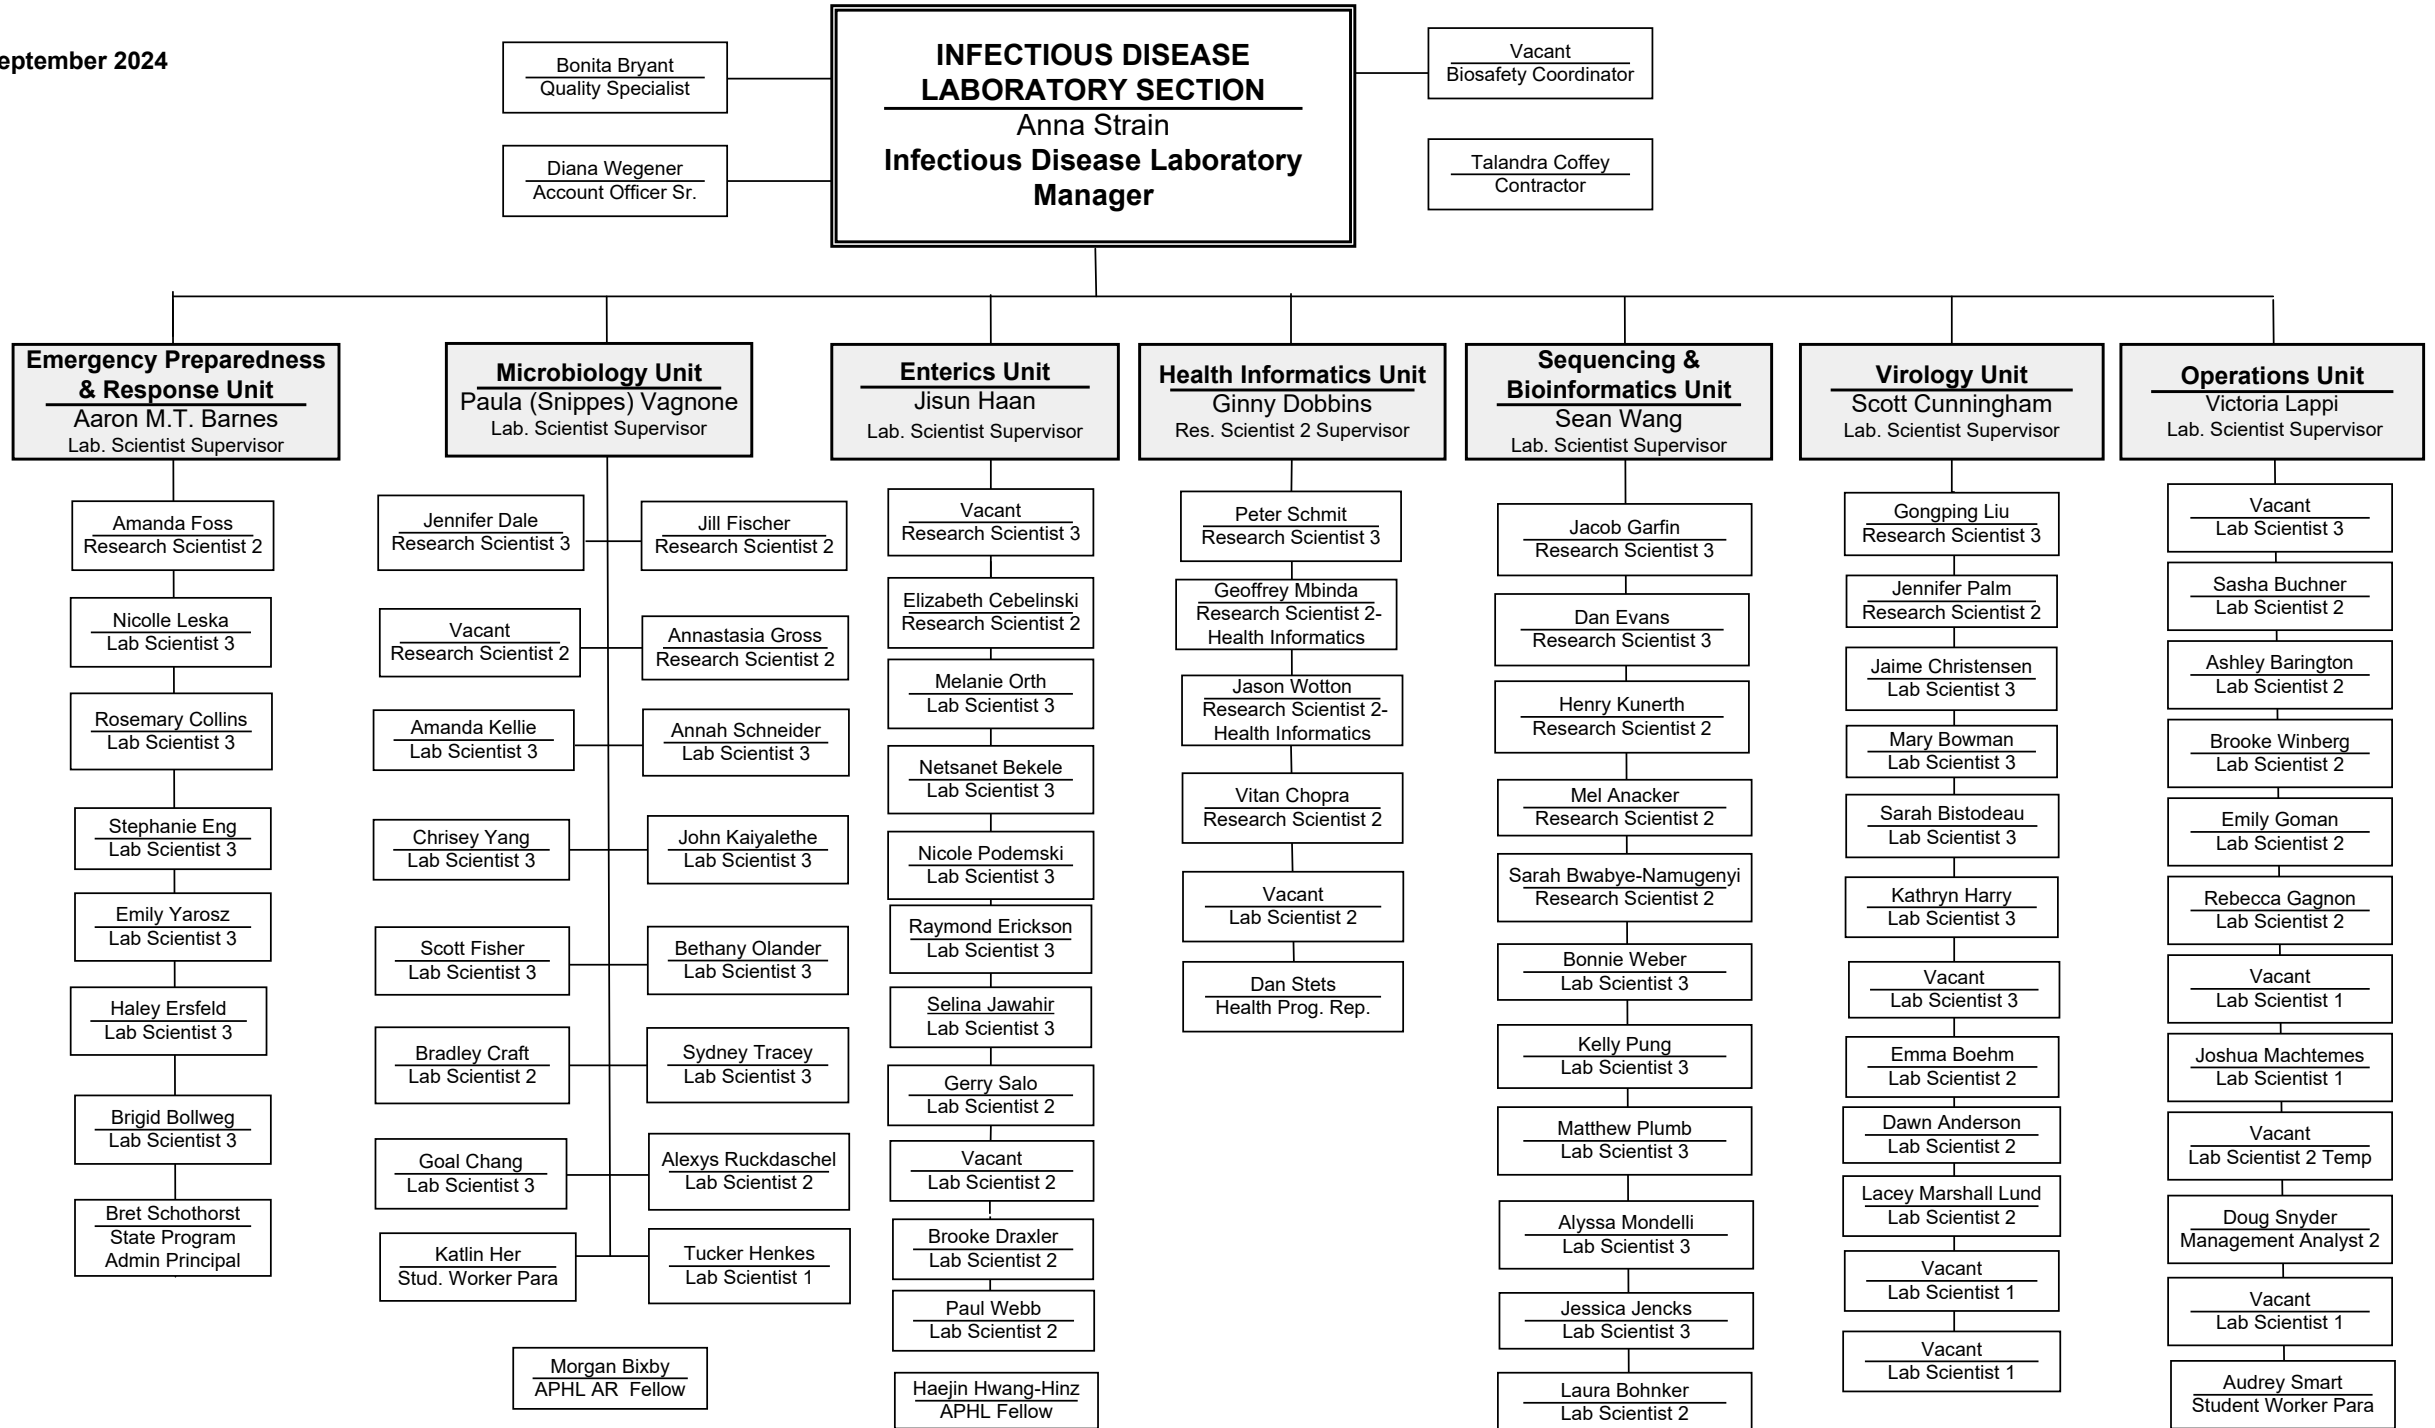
eptember 2024

Bonita Bryant
Quality Specialist

Diana Wegener
Account Officer Sr.

INFECTIOUS DISEASE LABORATORY SECTION
Anna Strain
Infectious Disease Laboratory Manager

Vacant
Biosafety Coordinator

Talandra Coffey
Contractor

Emergency Preparedness & Response Unit
Aaron M.T. Barnes
Lab. Scientist Supervisor

Amanda Foss
Research Scientist 2

Nicolle Leska
Lab Scientist 3

Rosemary Collins
Lab Scientist 3

Stephanie Eng
Lab Scientist 3

Emily Yarosz
Lab Scientist 3

Haley Ersfeld
Lab Scientist 3

Brigid Bollweg
Lab Scientist 3

Bret Schothorst
State Program Admin Principal

Microbiology Unit
Paula (Snippes) Vagnone
Lab. Scientist Supervisor

Jennifer Dale
Research Scientist 3

Jill Fischer
Research Scientist 2

Vacant
Research Scientist 2

Annastasia Gross
Research Scientist 2

Amanda Kellie
Lab Scientist 3

Annah Schneider
Lab Scientist 3

Chrisey Yang
Lab Scientist 3

John Kaiyalethe
Lab Scientist 3

Scott Fisher
Lab Scientist 3

Bethany Olander
Lab Scientist 3

Bradley Craft
Lab Scientist 2

Sydney Tracey
Lab Scientist 3

Goal Chang
Lab Scientist 3

Alexys Ruckdaschel
Lab Scientist 2

Katlin Her
Stud. Worker Para

Tucker Henkes
Lab Scientist 1

Morgan Bixby
APHL AR Fellow

Enterics Unit
Jisun Haan
Lab. Scientist Supervisor

Vacant
Research Scientist 3

Elizabeth Cebelinski
Research Scientist 2

Melanie Orth
Lab Scientist 3

Netsanet Bekele
Lab Scientist 3

Nicole Podemski
Lab Scientist 3

Raymond Erickson
Lab Scientist 3

Selina Jawahir
Lab Scientist 3

Gerry Salo
Lab Scientist 2

Vacant
Lab Scientist 2

Brooke Draxler
Lab Scientist 2

Paul Webb
Lab Scientist 2

Haejin Hwang-Hinz
APHL Fellow

Health Informatics Unit
Ginny Dobbins
Res. Scientist 2 Supervisor

Peter Schmit
Research Scientist 3

Geoffrey Mbinda
Research Scientist 2-Health Informatics

Jason Wotton
Research Scientist 2-Health Informatics

Vitan Chopra
Research Scientist 2

Vacant
Lab Scientist 2

Dan Stets
Health Prog. Rep.

Sequencing & Bioinformatics Unit
Sean Wang
Lab. Scientist Supervisor

Jacob Garfin
Research Scientist 3

Dan Evans
Research Scientist 3

Henry Kunerth
Research Scientist 2

Mel Anacker
Research Scientist 2

Sarah Bwabye-Namugenyi
Research Scientist 2

Bonnie Weber
Lab Scientist 3

Kelly Pung
Lab Scientist 3

Matthew Plumb
Lab Scientist 3

Alyssa Mondelli
Lab Scientist 3

Jessica Jencks
Lab Scientist 3

Laura Bohnker
Lab Scientist 2

Virology Unit
Scott Cunningham
Lab. Scientist Supervisor

Gongping Liu
Research Scientist 3

Jennifer Palm
Research Scientist 2

Jaime Christensen
Lab Scientist 3

Mary Bowman
Lab Scientist 3

Sarah Bistodeau
Lab Scientist 3

Kathryn Harry
Lab Scientist 3

Vacant
Lab Scientist 3

Emma Boehm
Lab Scientist 2

Dawn Anderson
Lab Scientist 2

Lacey Marshall Lund
Lab Scientist 2

Vacant
Lab Scientist 1

Vacant
Lab Scientist 1

Operations Unit
Victoria Lappi
Lab. Scientist Supervisor

Vacant
Lab Scientist 3

Sasha Buchner
Lab Scientist 2

Ashley Barington
Lab Scientist 2

Brooke Winberg
Lab Scientist 2

Emily Goman
Lab Scientist 2

Rebecca Gagnon
Lab Scientist 2

Vacant
Lab Scientist 1

Joshua Machtemes
Lab Scientist 1

Vacant
Lab Scientist 2 Temp

Doug Snyder
Management Analyst 2

Vacant
Lab Scientist 1

Audrey Smart
Student Worker Para